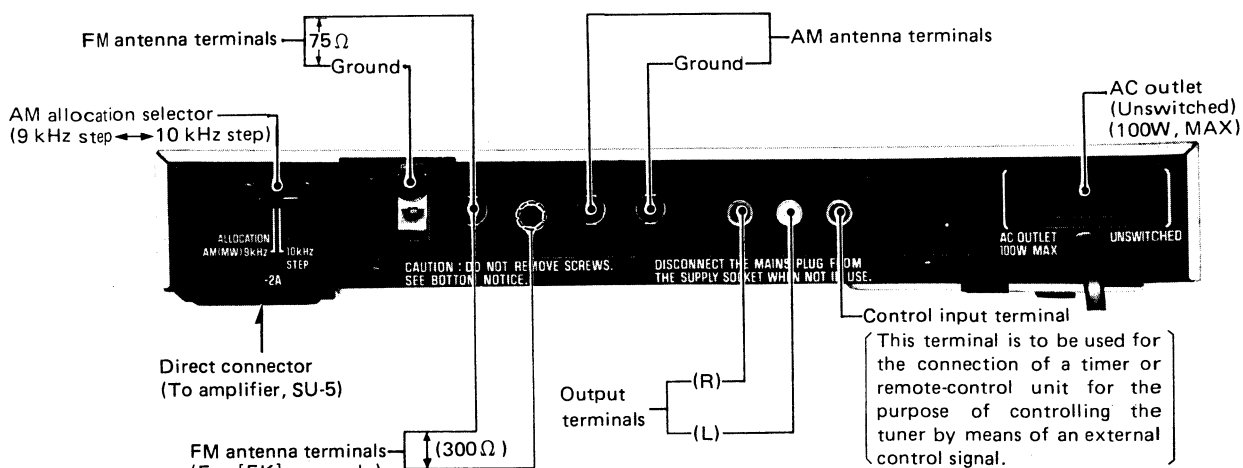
FM antenna terminals 75 Ω
Ground

AM antenna terminals
Ground

AM allocation selector
(9 kHz step ↔ 10 kHz step)

AC outlet
(Unswitched)
(100W, MAX)

ALLOCATION
AM(MW) 9kHz 10kHz
STEP
-2A

CAUTION : DO NOT REMOVE SCREWS.
SEE BOTTOM NOTICE.

DISCONNECT THE MAINS PLUG FROM
THE SUPPLY SOCKET WHEN NOT IN USE.

AC OUTLET
100W MAX
UNSWITCHED

Direct connector
(To amplifier, SU-5)

Control input terminal
This terminal is to be used for the connection of a timer or remote-control unit for the purpose of controlling the tuner by means of an external control signal.

Output terminals
(R)
(L)

FM antenna terminals (300 Ω)
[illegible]